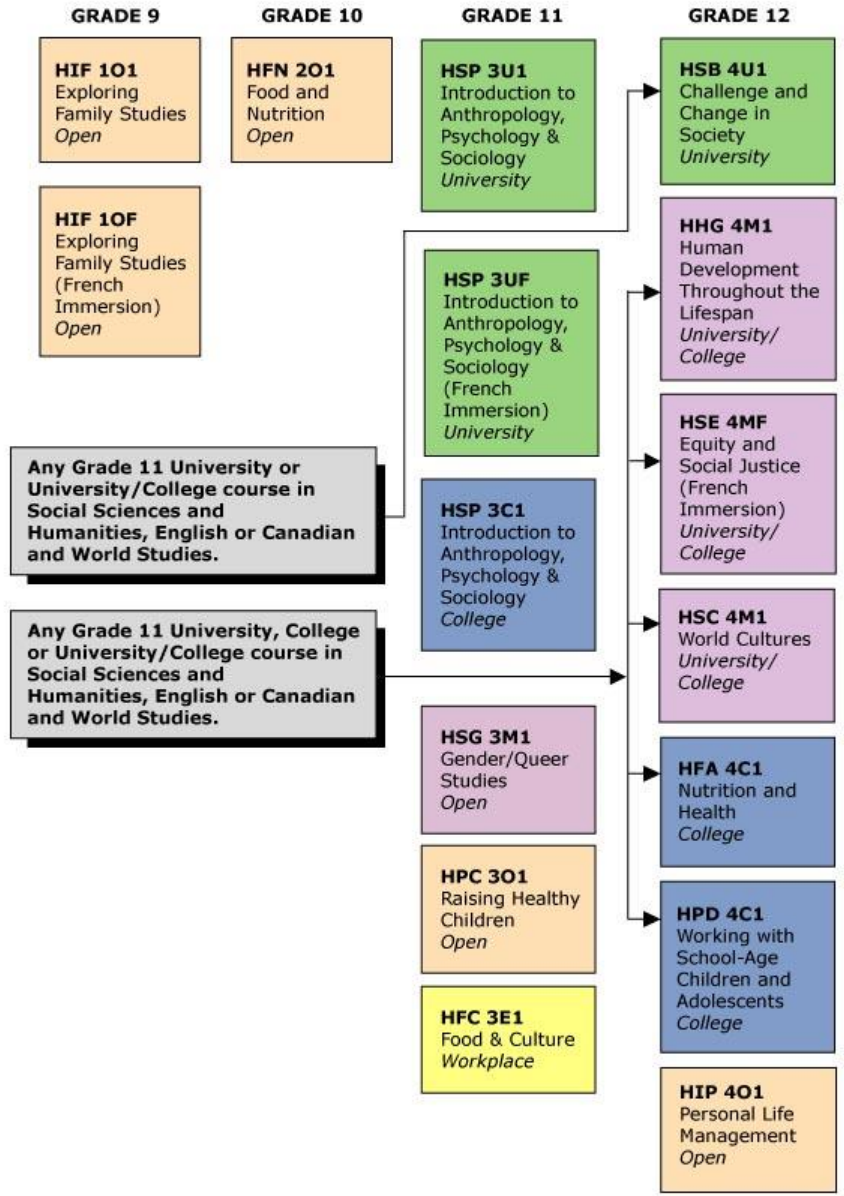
GRADE 9

HIF 1O1
Exploring Family Studies
*Open*

HIF 1OF
Exploring Family Studies (French Immersion)
*Open*

GRADE 10

HFN 2O1
Food and Nutrition
*Open*

GRADE 11

HSP 3U1
Introduction to Anthropology, Psychology & Sociology
*University*

HSP 3UF
Introduction to Anthropology, Psychology & Sociology (French Immersion)
*University*

HSP 3C1
Introduction to Anthropology, Psychology & Sociology
*College*

HSG 3M1
Gender/Queer Studies
*Open*

HPC 3O1
Raising Healthy Children
*Open*

HFC 3E1
Food & Culture
*Workplace*

GRADE 12

HSB 4U1
Challenge and Change in Society
*University*

HHG 4M1
Human Development Throughout the Lifespan
*University/ College*

HSE 4MF
Equity and Social Justice (French Immersion)
*University/ College*

HSC 4M1
World Cultures
*University/ College*

HFA 4C1
Nutrition and Health
*College*

HPD 4C1
Working with School-Age Children and Adolescents
*College*

HIP 4O1
Personal Life Management
*Open*

Any Grade 11 University or University/College course in Social Sciences and Humanities, English or Canadian and World Studies.

Any Grade 11 University, College or University/College course in Social Sciences and Humanities, English or Canadian and World Studies.